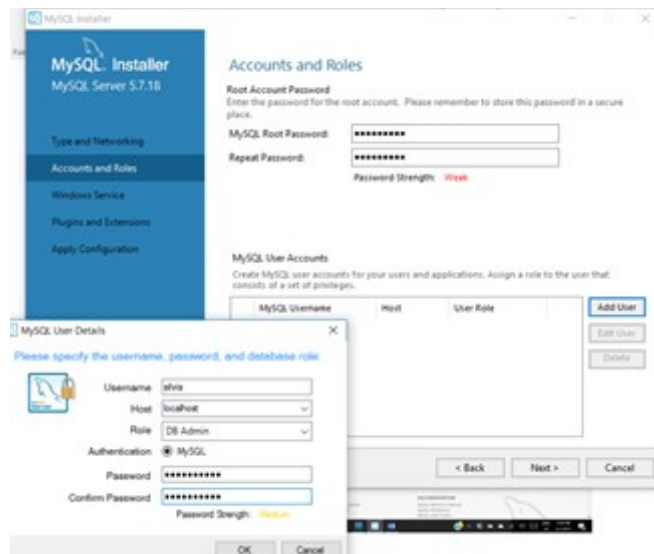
MySQL Installer

MySQL. Installer
MySQL Server 5.7.18

Type and Networking
Accounts and Roles
Windows Service
Plugins and Extensions
Apply Configuration

Accounts and Roles

Root Account Password
Enter the password for the root account. Please remember to store this password in a secure place.

MySQL Root Password: ••••••••••
Repeat Password: ••••••••••
Password Strength: Weak

MySQL User Accounts
Create MySQL user accounts for your users and applications. Assign a role to the user that consists of a set of privileges.

| MySQL Username | Host | User Role |
|---|---|---|

Add User
Edit User
Delete

< Back
Next >
Cancel

MySQL User Details

Please specify the username, password, and database role.

Username: silvia
Host: localhost
Role: DB Admin
Authentication: MySQL
Password: •••••••••••
Confirm Password: •••••••••••
Password Strength: Medium

OK
Cancel